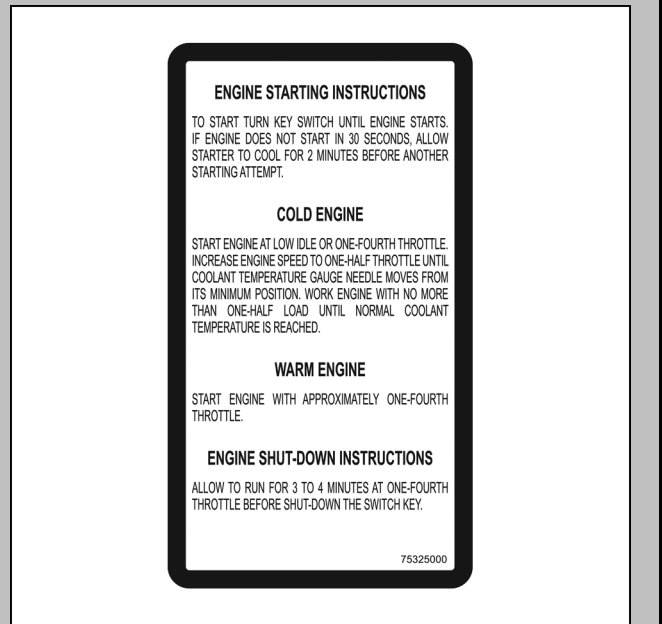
ENGINE STARTING INSTRUCTIONS

TO START TURN KEY SWITCH UNTIL ENGINE STARTS. IF ENGINE DOES NOT START IN 30 SECONDS, ALLOW STARTER TO COOL FOR 2 MINUTES BEFORE ANOTHER STARTING ATTEMPT.

COLD ENGINE

START ENGINE AT LOW IDLE OR ONE-FOURTH THROTTLE. INCREASE ENGINE SPEED TO ONE-HALF THROTTLE UNTIL COOLANT TEMPERATURE GAUGE NEEDLE MOVES FROM ITS MINIMUM POSITION. WORK ENGINE WITH NO MORE THAN ONE-HALF LOAD UNTIL NORMAL COOLANT TEMPERATURE IS REACHED.

WARM ENGINE

START ENGINE WITH APPROXIMATELY ONE-FOURTH THROTTLE.

ENGINE SHUT-DOWN INSTRUCTIONS

ALLOW TO RUN FOR 3 TO 4 MINUTES AT ONE-FOURTH THROTTLE BEFORE SHUT-DOWN THE SWITCH KEY.

75325000